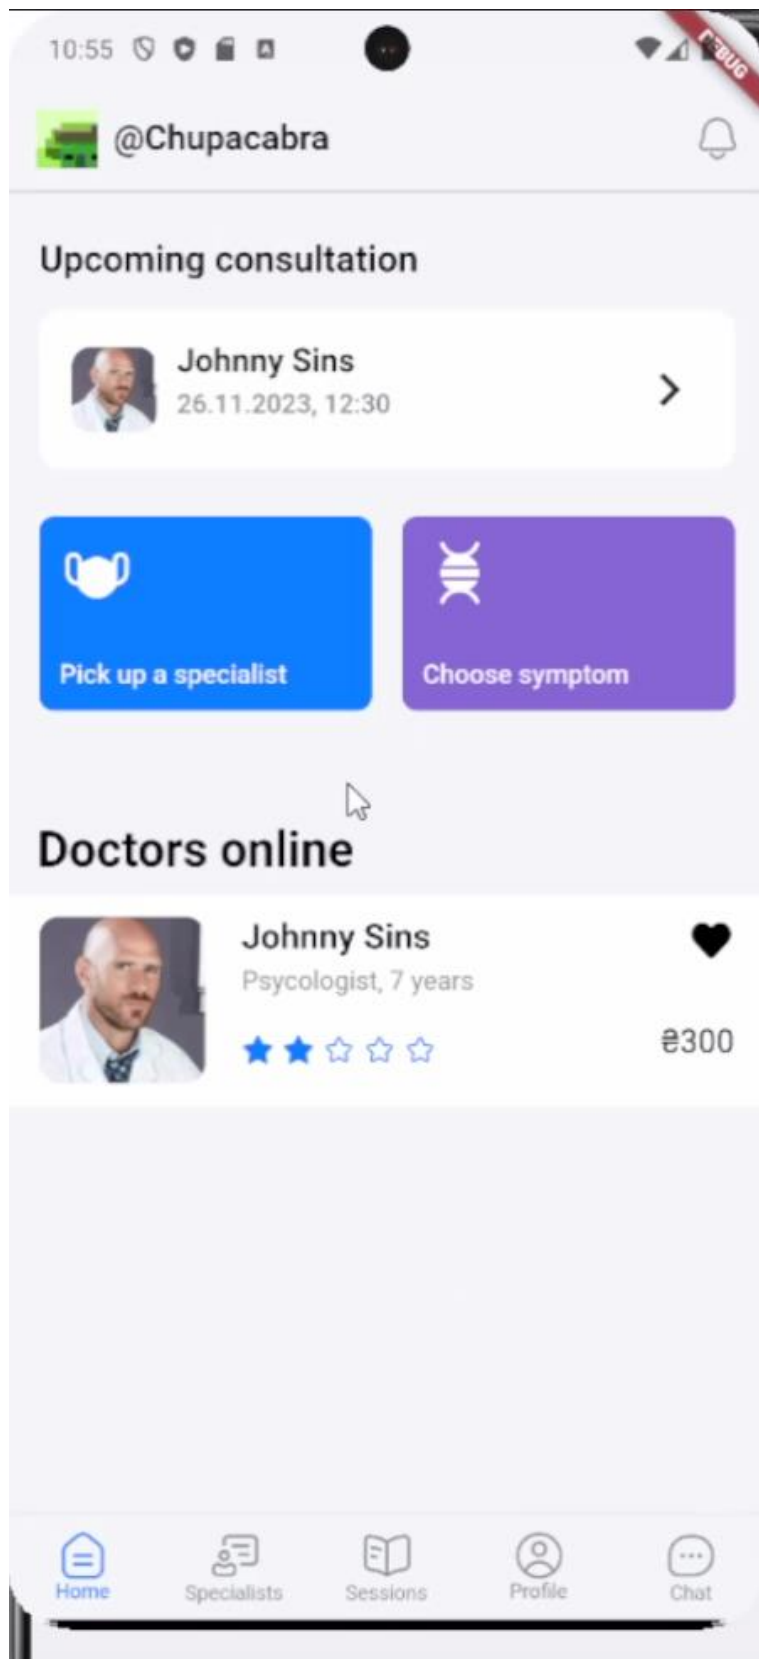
10:55

DEBUG

@Chupacabra

Upcoming consultation

Johnny Sins
26.11.2023, 12:30

Pick up a specialist

Choose symptom

Doctors online

Johnny Sins
Psycologist, 7 years

₴300

Home
Specialists
Sessions
Profile
Chat